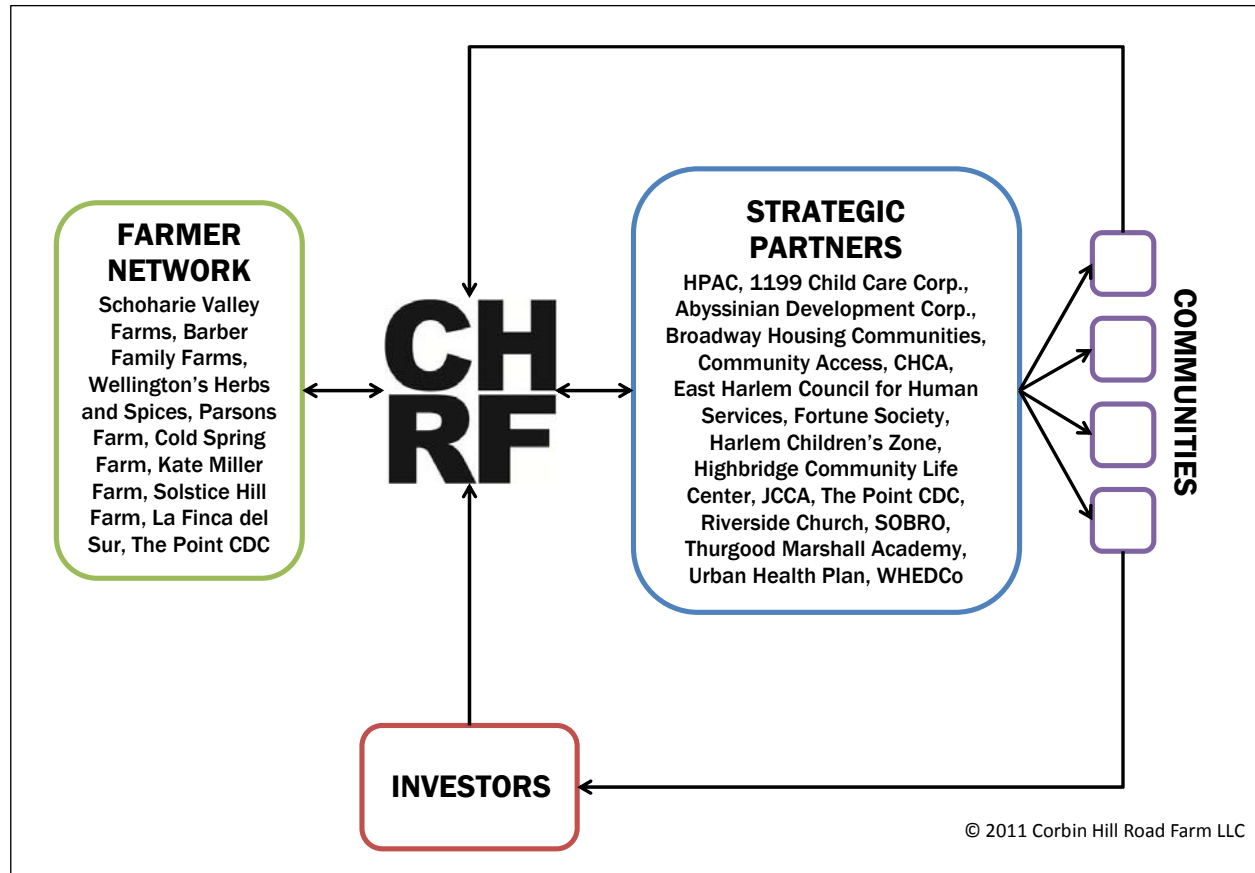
FARMER NETWORK

Schoharie Valley Farms, Barber Family Farms, Wellington's Herbs and Spices, Parsons Farm, Cold Spring Farm, Kate Miller Farm, Solstice Hill Farm, La Finca del Sur, The Point CDC

CH RF

STRATEGIC PARTNERS

HPAC, 1199 Child Care Corp., Abyssinian Development Corp., Broadway Housing Communities, Community Access, CHCA, East Harlem Council for Human Services, Fortune Society, Harlem Children's Zone, Highbridge Community Life Center, JCCA, The Point CDC, Riverside Church, SOBRO, Thurgood Marshall Academy, Urban Health Plan, WHEDCo

COMMUNITIES

INVESTORS

© 2011 Corbin Hill Road Farm LLC